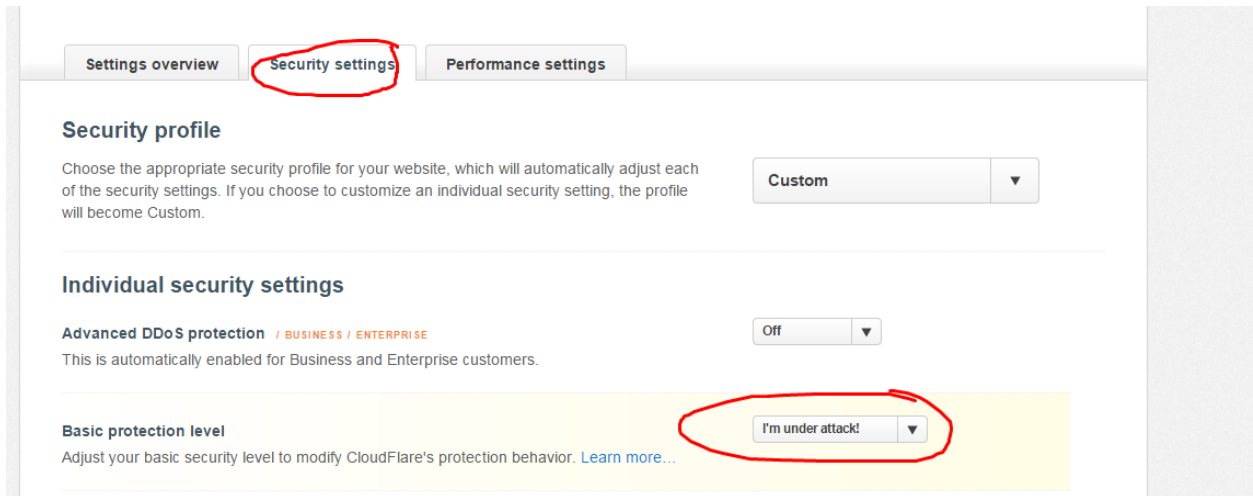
Settings overview | Security settings | Performance settings

Security profile

Choose the appropriate security profile for your website, which will automatically adjust each of the security settings. If you choose to customize an individual security setting, the profile will become Custom.

Custom ▼

Individual security settings

Advanced DDoS protection / BUSINESS / ENTERPRISE

This is automatically enabled for Business and Enterprise customers.

Off ▼

Basic protection level

Adjust your basic security level to modify CloudFlare's protection behavior. Learn more...

I'm under attack! ▼